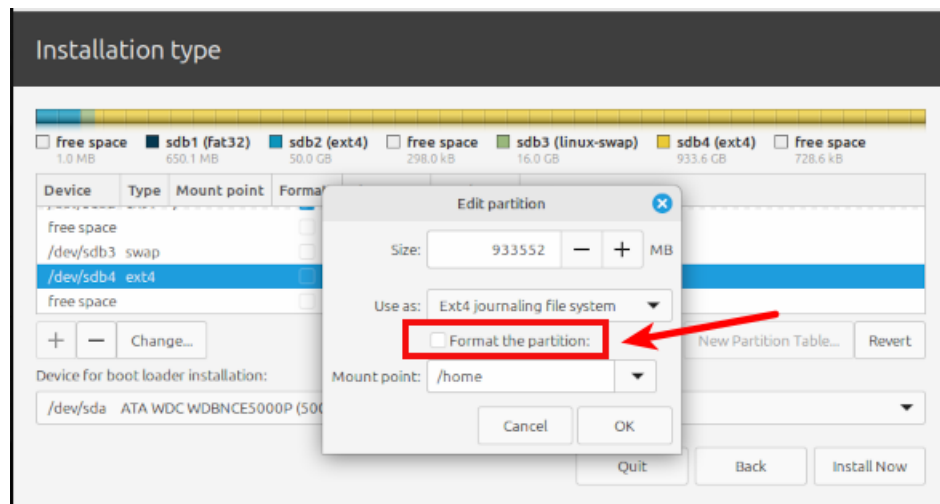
Installation type

free space 1.0 MB | sdb1 (fat32) 650.1 MB | sdb2 (ext4) 50.0 GB | free space 298.0 kB | sdb3 (linux-swap) 16.0 GB | sdb4 (ext4) 933.6 GB | free space 728.6 kB

| Device | Type | Mount point | Forma |
|---|---|---|---|
| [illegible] | | | |
| free space | | | |
| /dev/sdb3 | swap | | |
| /dev/sdb4 | ext4 | | |
| free space | | | |

+ − Change...

New Partition Table... Revert

Device for boot loader installation:

/dev/sda ATA WDC WDBNCE5000P (50

Edit partition

Size: 933552 − + MB

Use as: Ext4 journaling file system

Format the partition:

Mount point: /home

Cancel OK

Quit Back Install Now